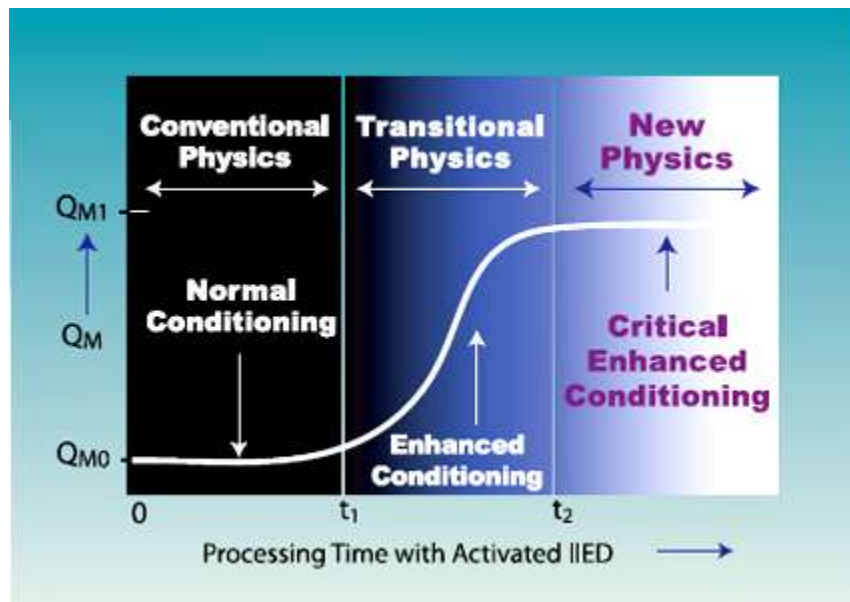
Conventional Physics

Transitional Physics

New Physics

$Q_{M1}$

$Q_M$

Normal Conditioning

Critical Enhanced Conditioning

Enhanced Conditioning

$Q_{M0}$

0

$t_1$

$t_2$

Processing Time with Activated IIED